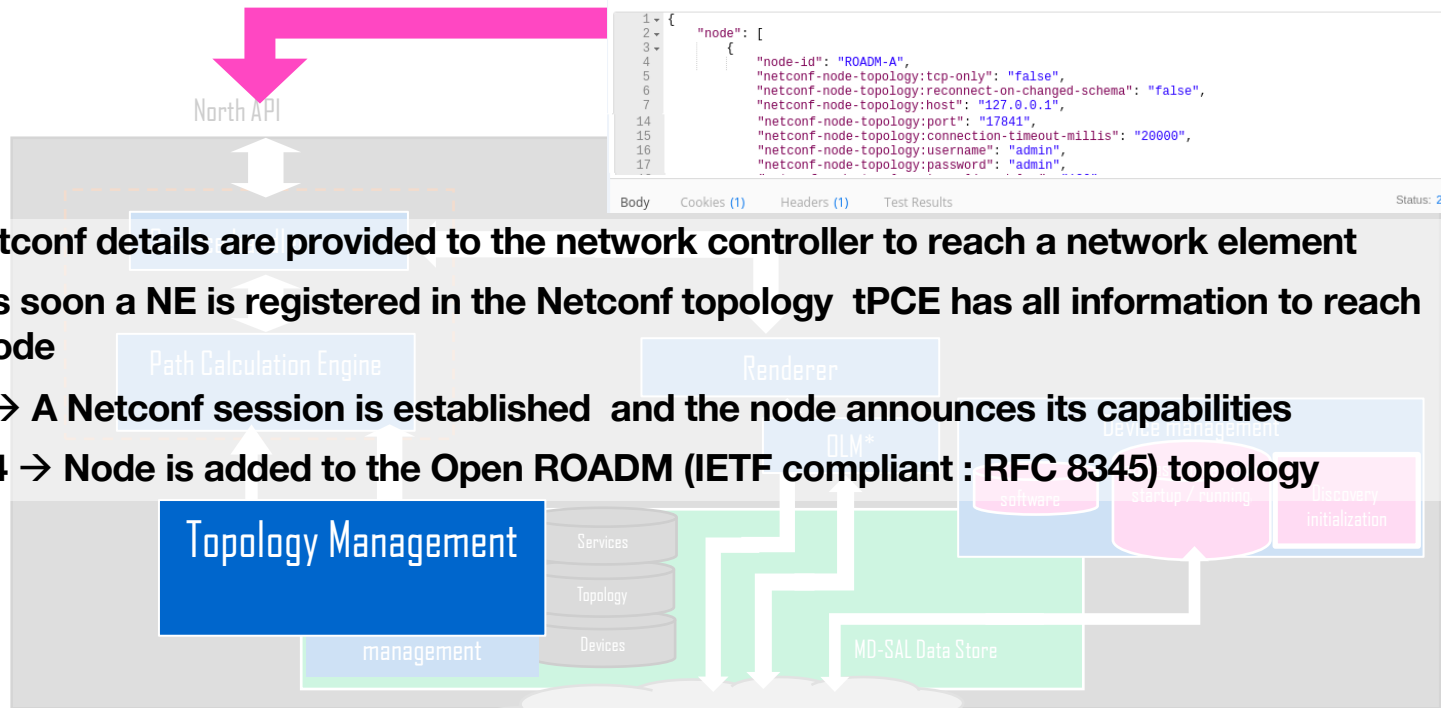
North API

1 {
2 "node": [
3 {
4 "node-id": "ROADM-A",
5 "netconf-node-topology:tcp-only": "false",
6 "netconf-node-topology:reconnect-on-changed-schema": "false",
7 "netconf-node-topology:host": "127.0.0.1",
14 "netconf-node-topology:port": "17841",
15 "netconf-node-topology:connection-timeout-millis": "20000",
16 "netconf-node-topology:username": "admin",
17 "netconf-node-topology:password": "admin",

Body Cookies (1) Headers (1) Test Results Status: 2

tconf details are provided to the network controller to reach a network element

s soon a NE is registered in the Netconf topology tPCE has all information to reach ode

→ A Netconf session is established and the node announces its capabilities

4 → Node is added to the Open ROADM (IETF compliant : RFC 8345) topology

Path Calculation Engine

Renderer

OLM*

Device management

software

startup / running

Discovery initialization

Topology Management

Services

Topology

Devices

management

MD-SAL Data Store